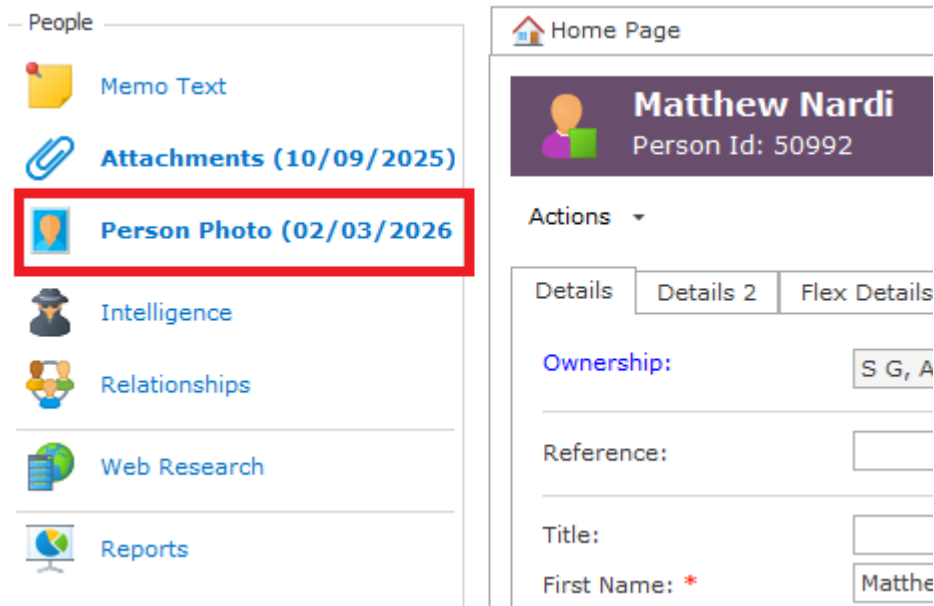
People

Memo Text

Attachments (10/09/2025)

Person Photo (02/03/2026

Intelligence

Relationships

Web Research

Reports

Home Page

Matthew Nardi
Person Id: 50992

Actions

Details | Details 2 | Flex Details

Ownership: S G, A

Reference:

Title:

First Name: * Matthe